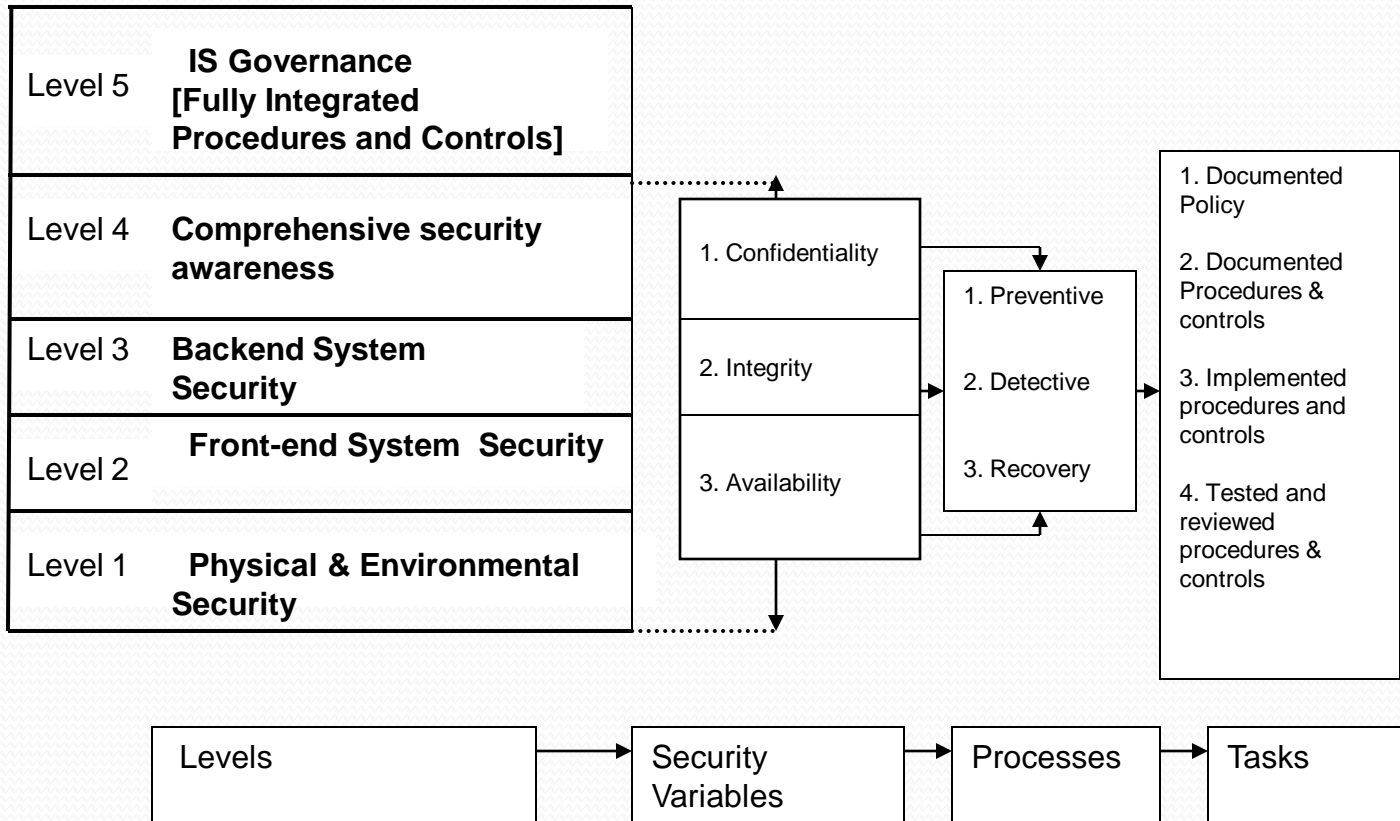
Level 5 IS Governance [Fully Integrated Procedures and Controls]

Level 4 Comprehensive security awareness

Level 3 Backend System Security

Level 2 Front-end System Security

Level 1 Physical & Environmental Security

1. Confidentiality

2. Integrity

3. Availability

1. Preventive

2. Detective

3. Recovery

1. Documented Policy

2. Documented Procedures & controls

3. Implemented procedures and controls

4. Tested and reviewed procedures & controls

Levels

Security Variables

Processes

Tasks